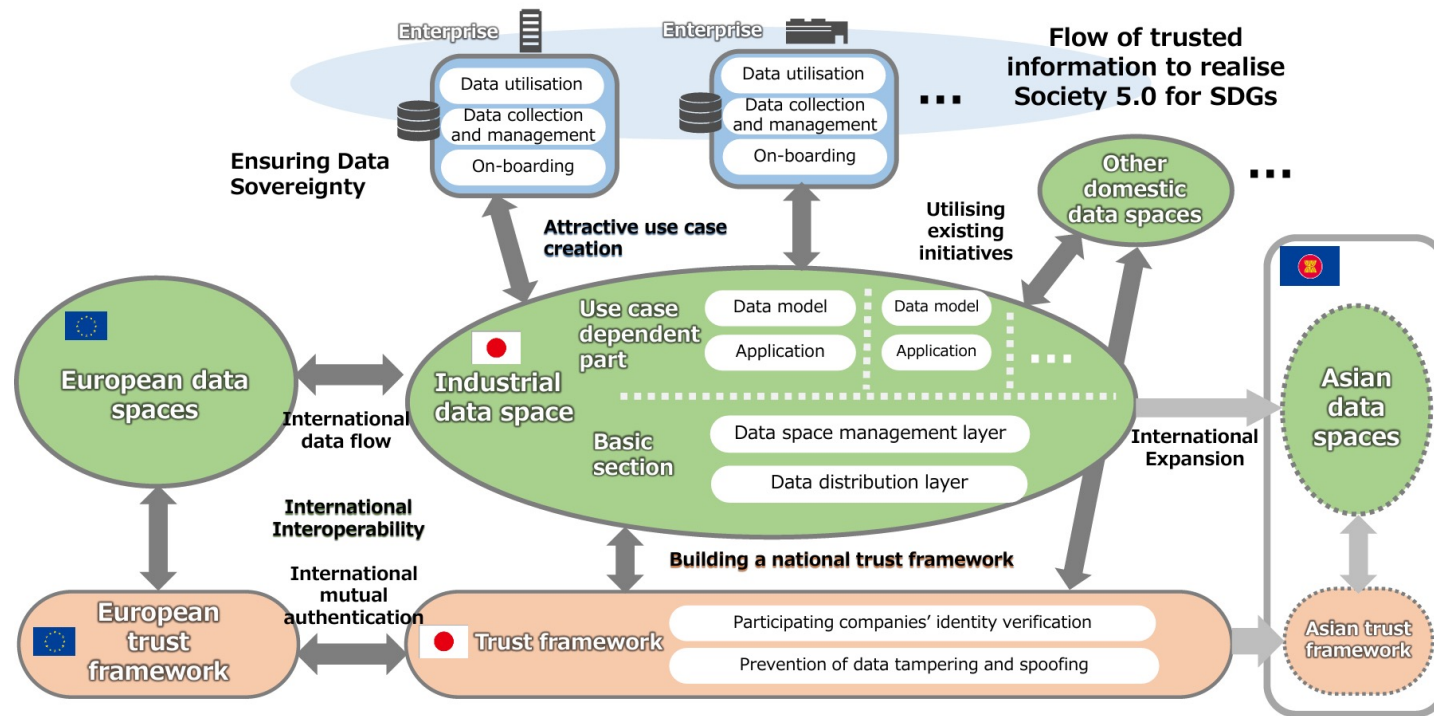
Enterprise

Data utilisation

Data collection and management

On-boarding

Enterprise

Data utilisation

Data collection and management

On-boarding

...

Flow of trusted information to realise Society 5.0 for SDGs

Ensuring Data Sovereignty

Attractive use case creation

Utilising existing initiatives

Other domestic data spaces

...

European data spaces

International data flow

Industrial data space

Use case dependent part

Data model

Application

Data model

Application

...

Basic section

Data space management layer

Data distribution layer

International Expansion

Asian data spaces

International Interoperability

Building a national trust framework

International mutual authentication

European trust framework

Trust framework

Participating companies' identity verification

Prevention of data tampering and spoofing

Asian trust framework